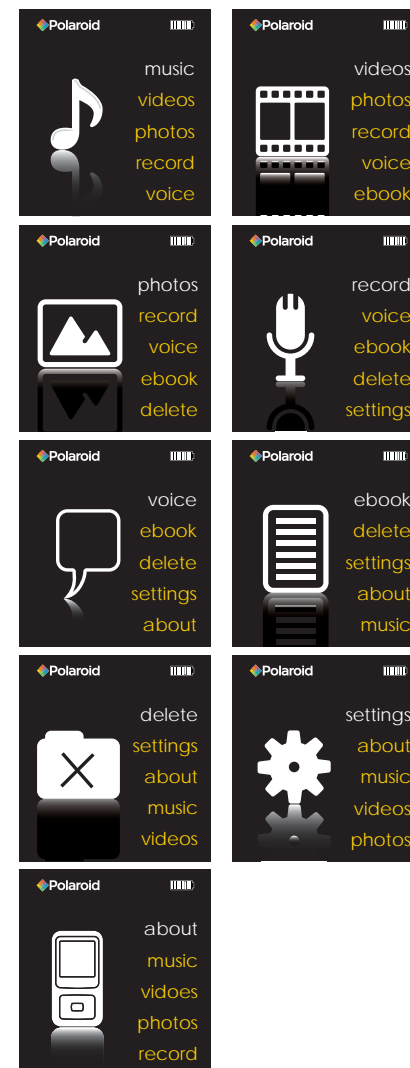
Polaroid

music
videos
photos
record
voice

Polaroid

videos
photos
record
voice
ebook

Polaroid

photos
record
voice
ebook
delete

Polaroid

record
voice
ebook
delete
settings

Polaroid

voice
ebook
delete
settings
about

Polaroid

ebook
delete
settings
about
music

Polaroid

delete
settings
about
music
videos

Polaroid

settings
about
music
videos
photos

Polaroid

about
music
vidoes
photos
record